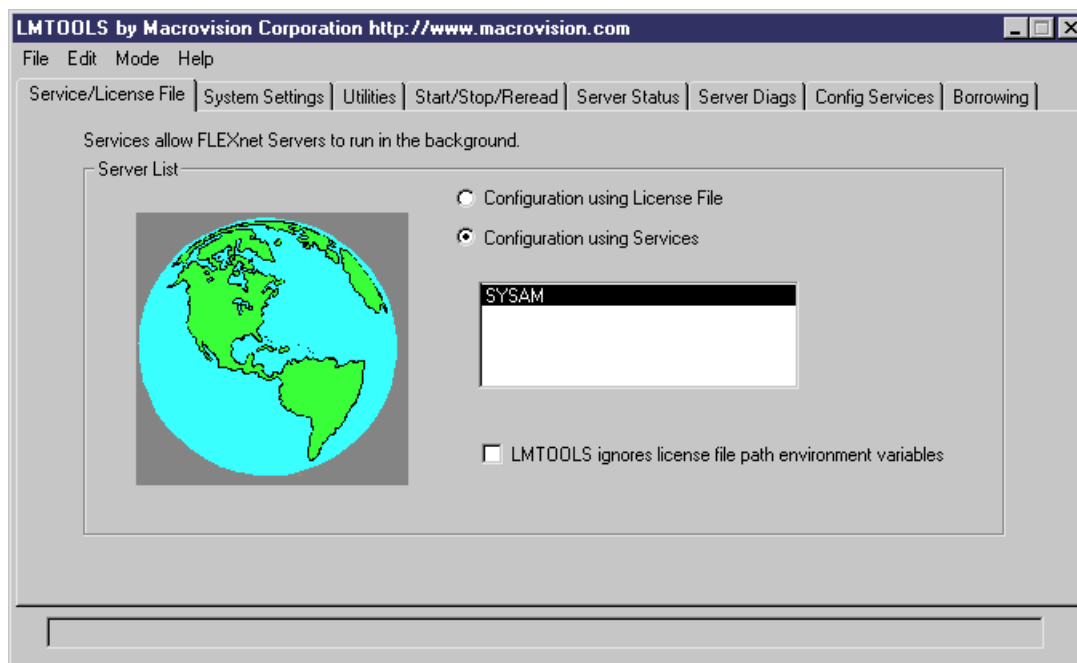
LMTOOLS by Macrovision Corporation http://www.macrovision.com

File Edit Mode Help

Service/License File | System Settings | Utilities | Start/Stop/Reread | Server Status | Server Diags | Config Services | Borrowing

Services allow FLEXnet Servers to run in the background.

Server List

Configuration using License File

Configuration using Services

SYSAM

LMTOOLS ignores license file path environment variables